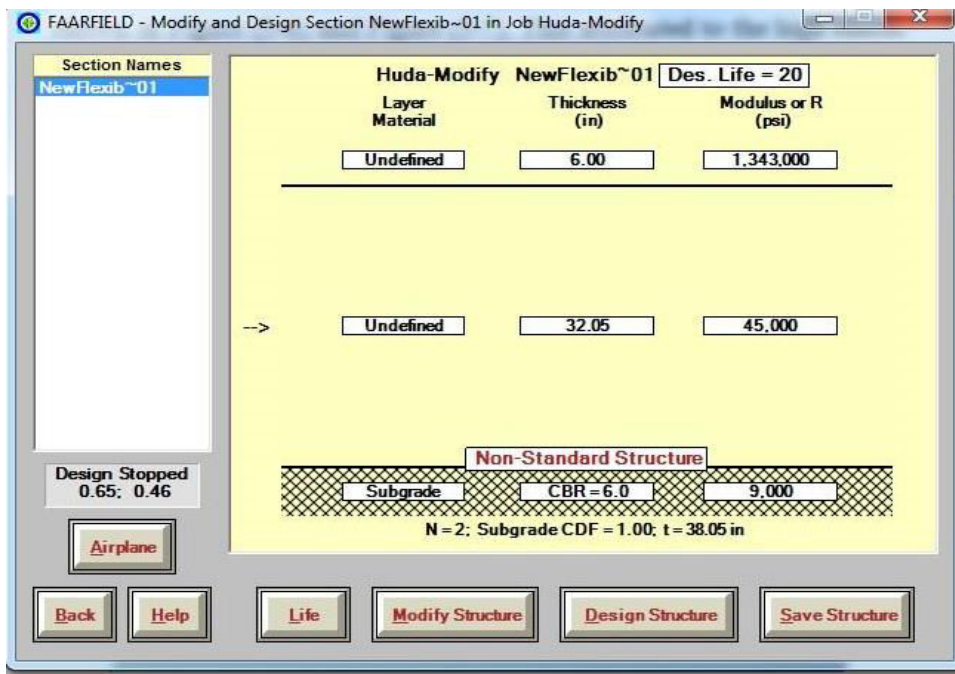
FAARFIELD - Modify and Design Section NewFlexib~01 in Job Huda-Modify

Section Names
NewFlexib~01

Huda-Modify NewFlexib~01 Des. Life = 20

| Layer Material | Thickness (in) | Modulus or R (psi) |
|---|---|---|
| Undefined | 6.00 | 1,343,000 |
| Undefined | 32.05 | 45,000 |

-->

Non-Standard Structure

| Subgrade | CBR = 6.0 | 9,000 |
|---|---|---|

N = 2; Subgrade CDF = 1.00; t = 38.05 in

Design Stopped
0.65; 0.46

Airplane

Back Help Life Modify Structure Design Structure Save Structure